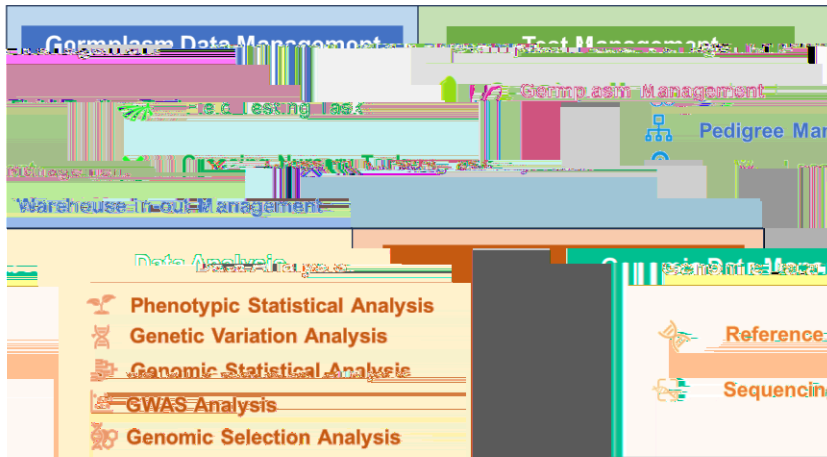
Germplasm Data Management

Test Management

Germplasm Management

Pedigree Man

Field Testing Task

Breeding Nursery Tasks

Management

Warehouse In-out Management

Data Analysis

Phenotypic Statistical Analysis

Genetic Variation Analysis

Genomic Statistical Analysis

GWAS Analysis

Genomic Selection Analysis

Genomic Data Mana

Reference

Sequencing